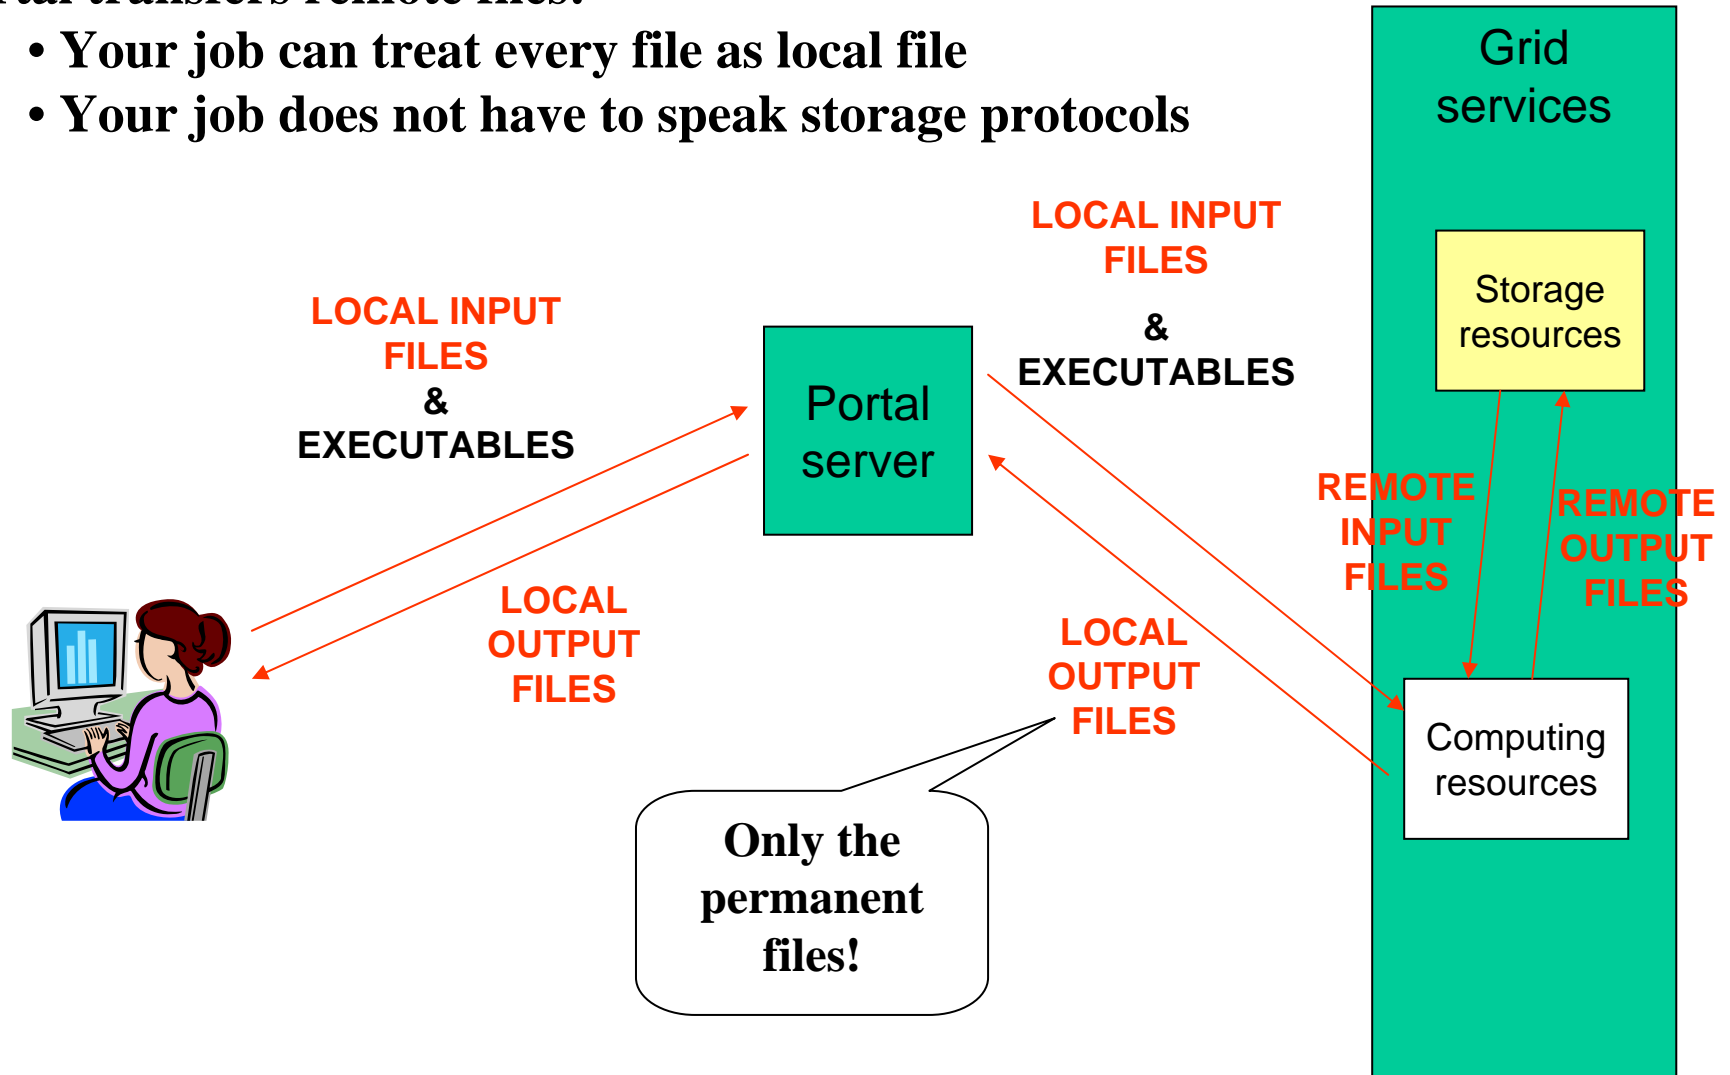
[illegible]
• Your job can treat every file as local file
• Your job does not have to speak storage protocols

Grid services

LOCAL INPUT FILES
&
EXECUTABLES

Storage resources

LOCAL INPUT FILES
&
EXECUTABLES

Portal server

REMOTE INPUT FILES

REMOTE OUTPUT FILES

LOCAL OUTPUT FILES

LOCAL OUTPUT FILES

Computing resources

Only the permanent files!